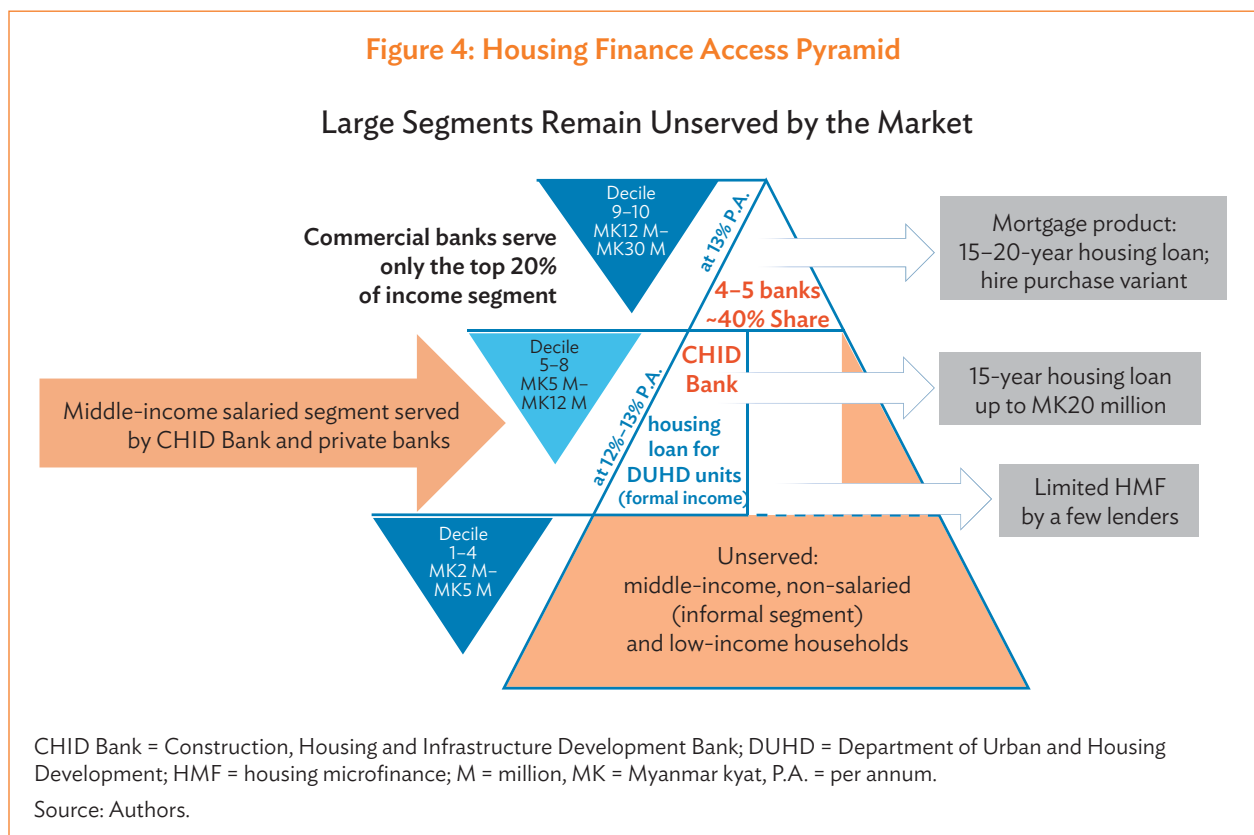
Figure 4: Housing Finance Access Pyramid

Large Segments Remain Unserved by the Market

Decile 9–10 MK12 M– MK30 M

Commercial banks serve only the top 20% of income segment

at 13% P.A.

4–5 banks ~40% Share

Mortgage product: 15–20-year housing loan; hire purchase variant

Decile 5–8 MK5 M– MK12 M

CHID Bank

15-year housing loan up to MK20 million

Middle-income salaried segment served by CHID Bank and private banks

at 12%–13% P.A.

housing loan for DUHD units (formal income)

Limited HMF by a few lenders

Decile 1–4 MK2 M– MK5 M

Unserved: middle-income, non-salaried (informal segment) and low-income households

CHID Bank = Construction, Housing and Infrastructure Development Bank; DUHD = Department of Urban and Housing Development; HMF = housing microfinance; M = million, MK = Myanmar kyat, P.A. = per annum.

Source: Authors.